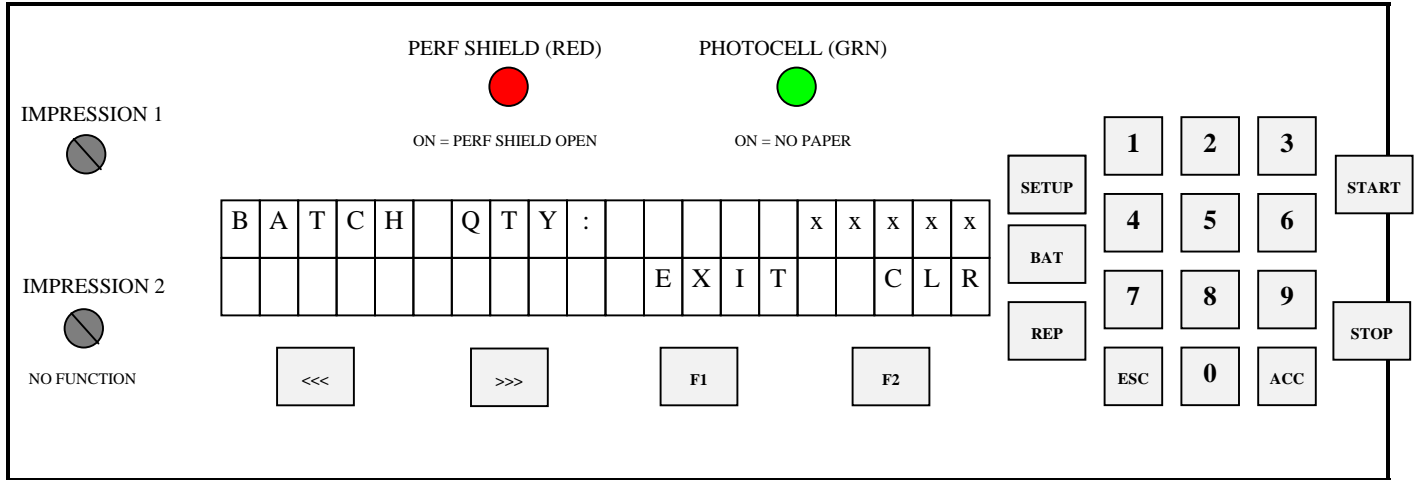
PERF SHIELD (RED)

ON = PERF SHIELD OPEN

PHOTOCELL (GRN)

ON = NO PAPER

IMPRESSION 1

IMPRESSION 2

NO FUNCTION

| B | A | T | C | H |  | Q | T | Y | : |  |  |  |  |  | x | x | x | x | x |
|---|---|---|---|---|---|---|---|---|---|---|---|---|---|---|---|---|---|---|---|
|  |  |  |  |  |  |  |  |  |  |  | E | X | I | T |  |  | C | L | R |

<<< >>> F1 F2

SETUP
BAT
REP
ESC

1 2 3
4 5 6
7 8 9
0 ACC

START
STOP